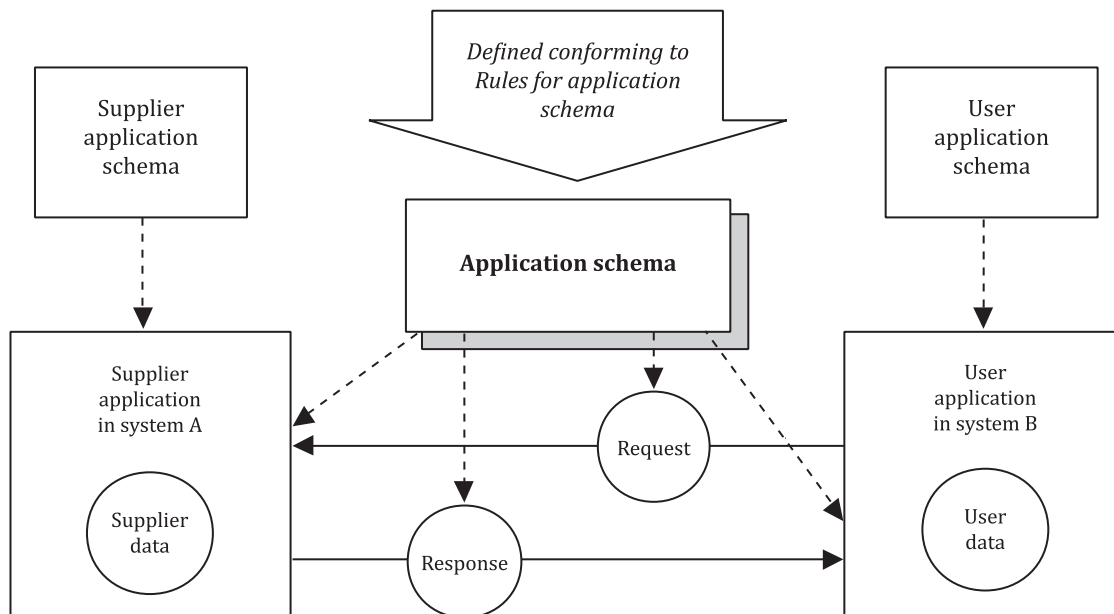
Defined conforming to Rules for application schema

Supplier application schema

User application schema

Application schema

Supplier application in system A

User application in system B

Request

Supplier data

User data

Response